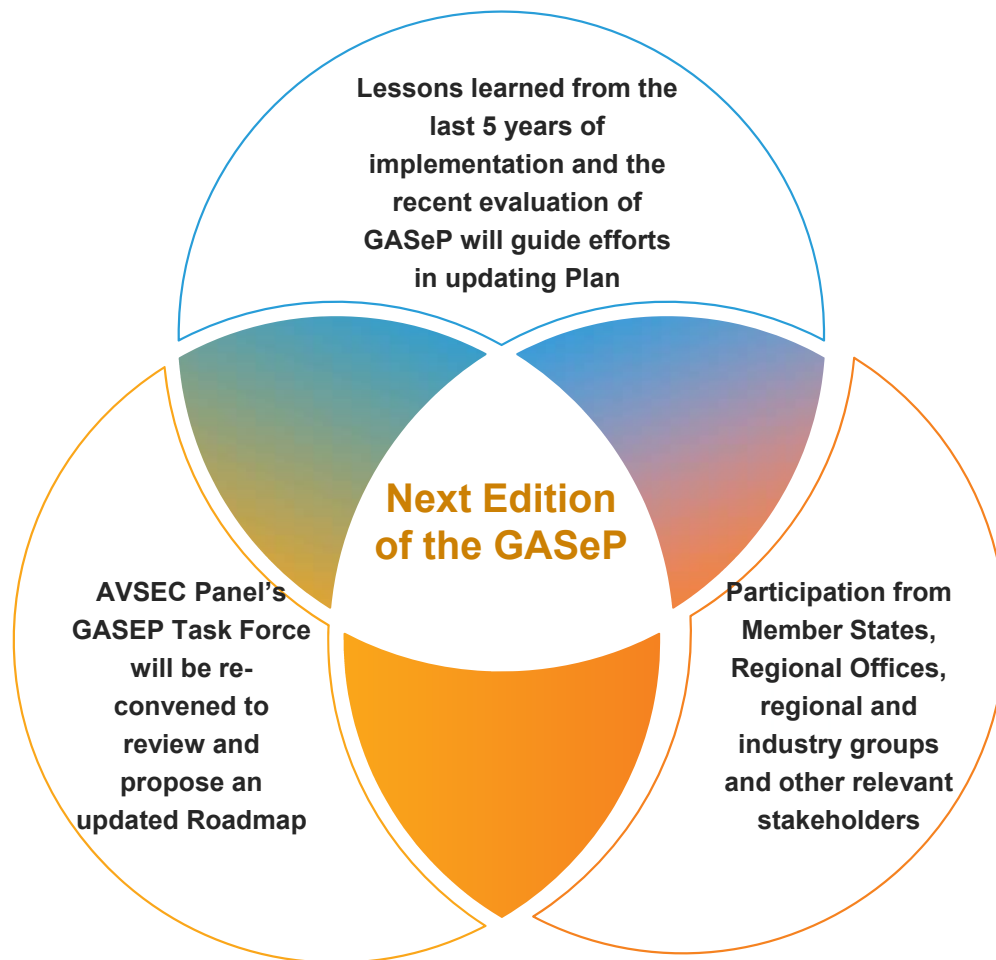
Lessons learned from the last 5 years of implementation and the recent evaluation of GASeP will guide efforts in updating Plan

Next Edition of the GASeP

AVSEC Panel's GASEP Task Force will be reconvened to review and propose an updated Roadmap

Participation from Member States, Regional Offices, regional and industry groups and other relevant stakeholders